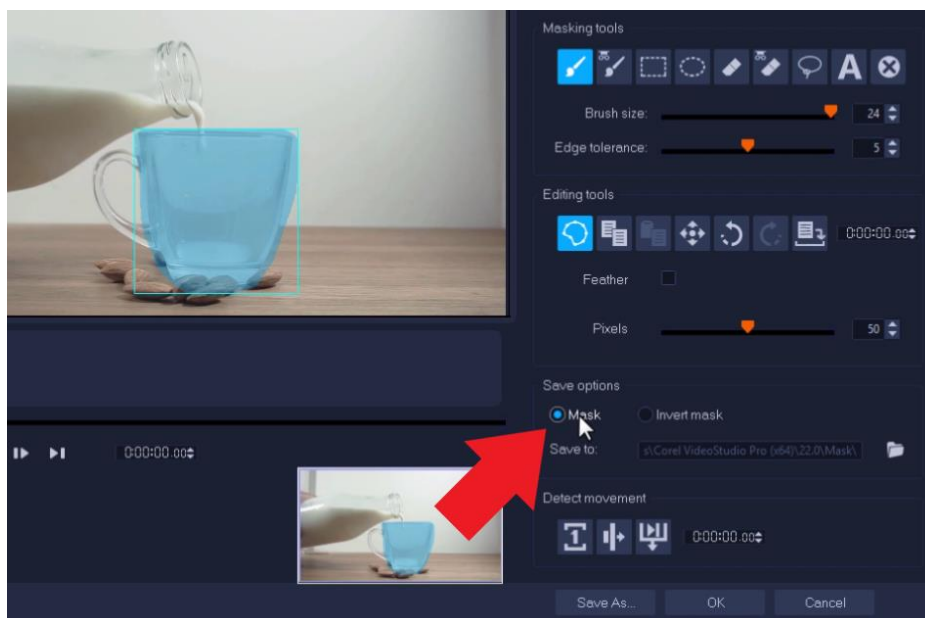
Masking tools

A

Brush size: 24

Edge tolerance: 5

Editing tools

0:00:00.00

Feather

Pixels 50

Save options

Mask

Invert mask

Save to: s\Corel VideoStudio Pro (x64)\22.0\Mask\

Detect movement

0:00:00.00

0:00:00.00

Save As...

OK

Cancel